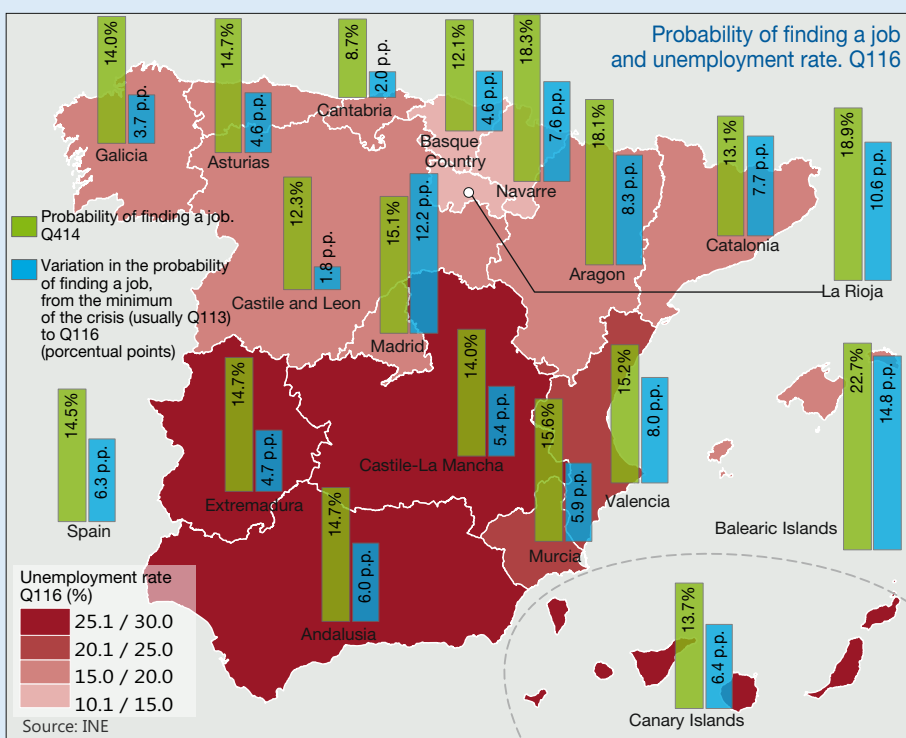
Probability of finding a job and unemployment rate. Q116

14.0%
3.7 p.p.
Galicia

14.7%
4.6 p.p.
Asturias

8.7%
2.0 p.p.
Cantabria

12.1%
4.6 p.p.
Basque Country

18.3%
7.6 p.p.
Navarre

18.1%
8.3 p.p.
Aragon

13.1%
7.7 p.p.
Catalonia

18.9%
10.6 p.p.
La Rioja

Probability of finding a job. Q414

Variation in the probability of finding a job, from the minimum of the crisis (usually Q113) to Q116 (porcentual points)

12.3%
1.8 p.p.
Castile and Leon

15.1%
12.2 p.p.
Madrid

14.0%
5.4 p.p.
Castile-La Mancha

15.2%
8.0 p.p.
Valencia

22.7%
14.8 p.p.
Balearic Islands

14.5%
6.3 p.p.
Spain

14.7%
4.7 p.p.
Extremadura

15.6%
5.9 p.p.
Murcia

14.7%
6.0 p.p.
Andalusia

13.7%
6.4 p.p.
Canary Islands

Unemployment rate Q116 (%)
25.1 / 30.0
20.1 / 25.0
15.0 / 20.0
10.1 / 15.0

Source: INE